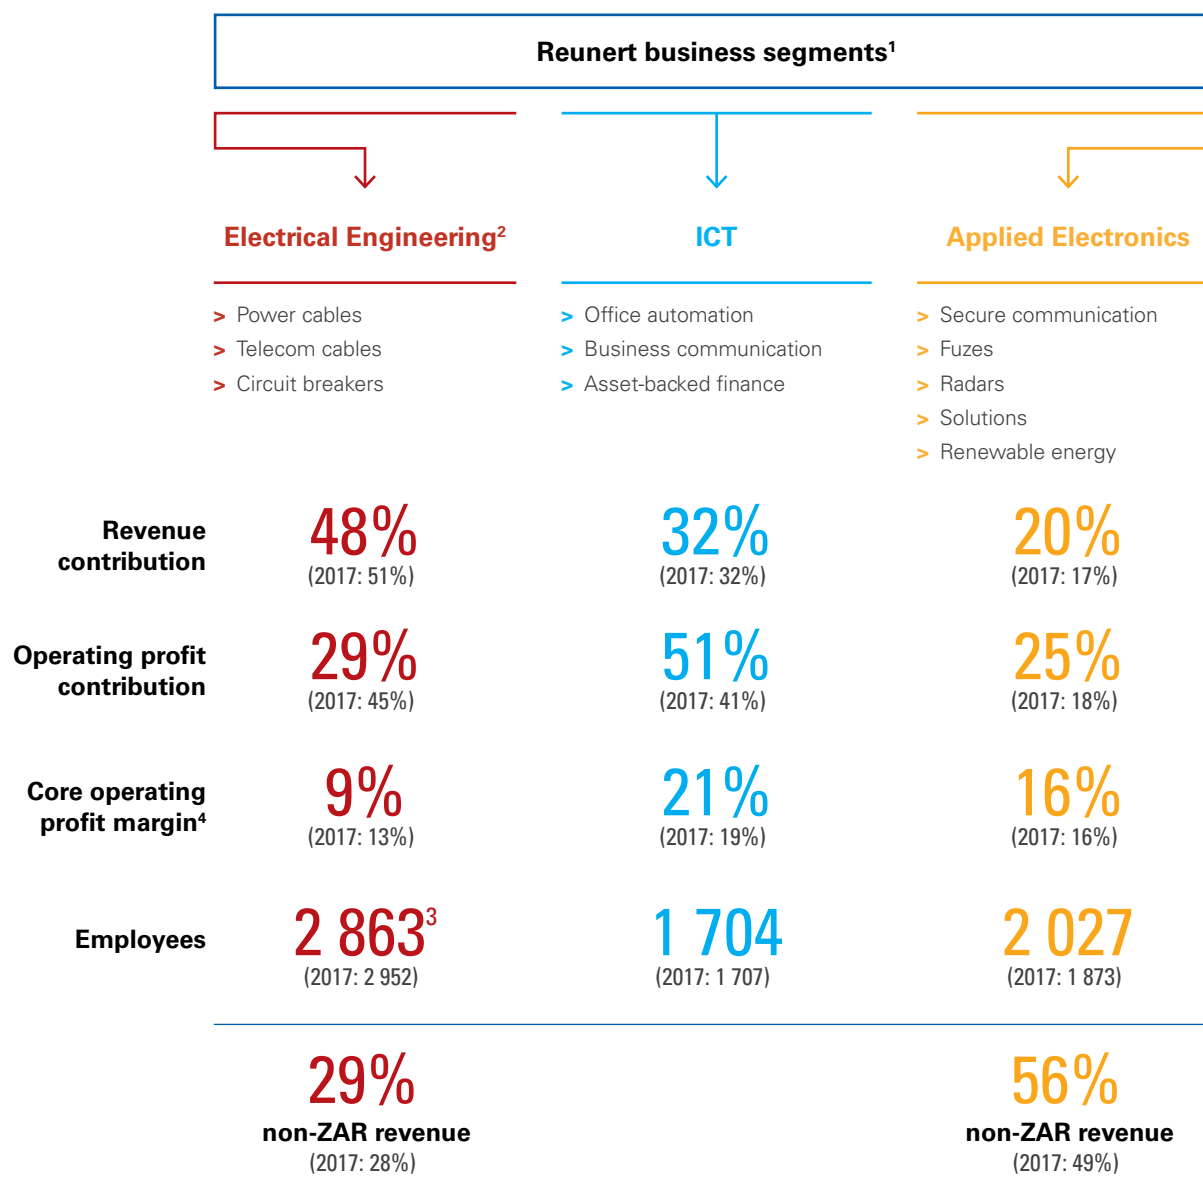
Reunert business segments$^1$

Electrical Engineering$^2$

> Power cables
> Telecom cables
> Circuit breakers

ICT

> Office automation
> Business communication
> Asset-backed finance

Applied Electronics

> Secure communication
> Fuzes
> Radars
> Solutions
> Renewable energy

| | Electrical Engineering | ICT | Applied Electronics |
|---|---|---|---|
| Revenue contribution | 48% (2017: 51%) | 32% (2017: 32%) | 20% (2017: 17%) |
| Operating profit contribution | 29% (2017: 45%) | 51% (2017: 41%) | 25% (2017: 18%) |
| Core operating profit margin$^4$ | 9% (2017: 13%) | 21% (2017: 19%) | 16% (2017: 16%) |
| Employees | 2 863$^3$ (2017: 2 952) | 1 704 (2017: 1 707) | 2 027 (2017: 1 873) |

29%
non-ZAR revenue
(2017: 28%)

56%
non-ZAR revenue
(2017: 49%)